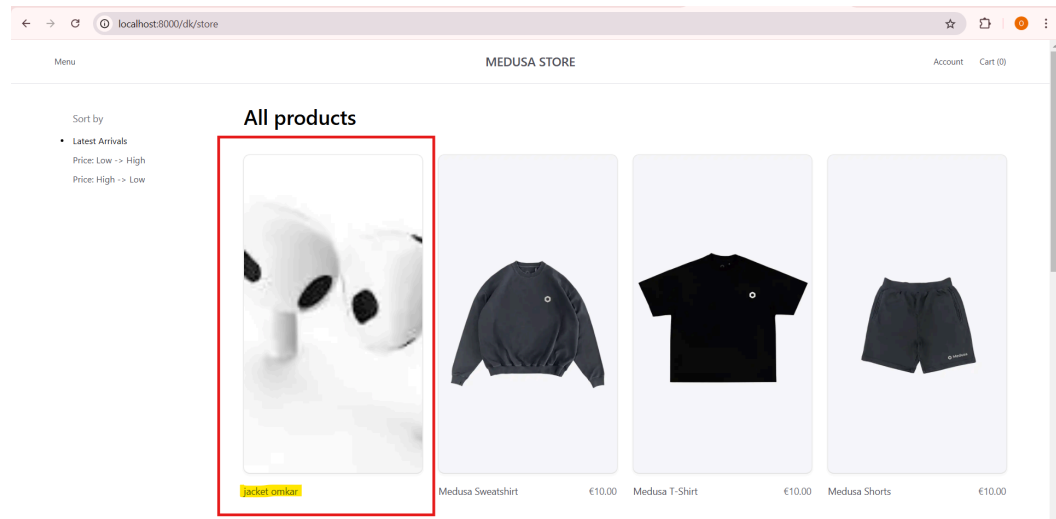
localhost:8000/dk/store

Menu

MEDUSA STORE

Account Cart (0)

Sort by

- Latest Arrivals

Price: Low -> High

Price: High -> Low

All products

jacket omkar

Medusa Sweatshirt €10.00

Medusa T-Shirt €10.00

Medusa Shorts €10.00